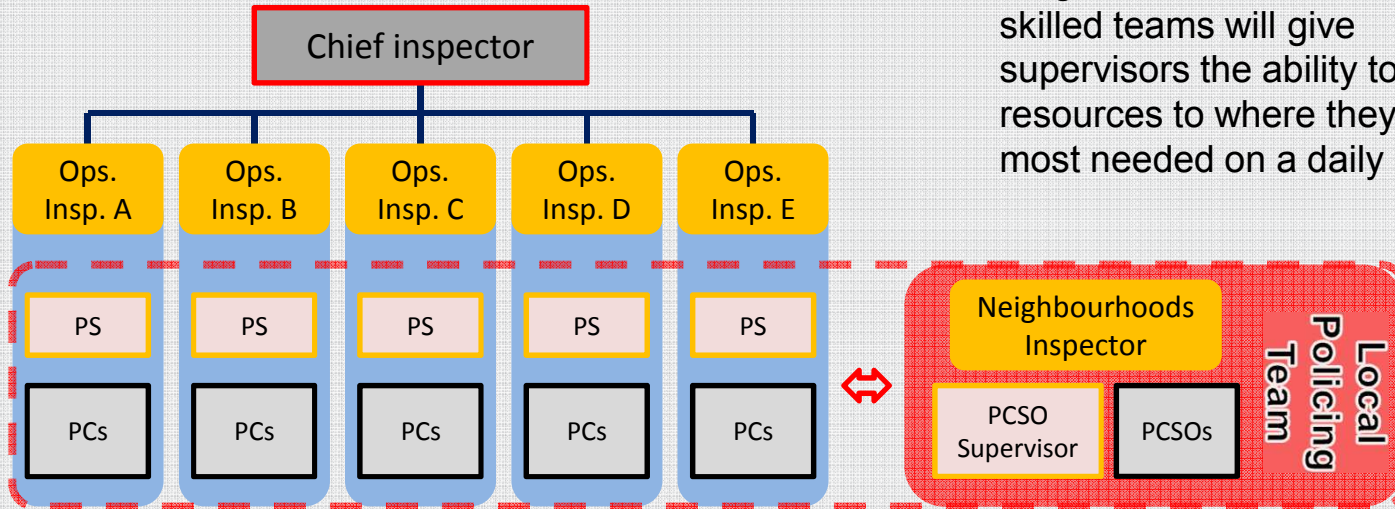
Chief inspector

skilled teams will give supervisors the ability to resources to where they most needed on a daily

Ops. Insp. A

Ops. Insp. B

Ops. Insp. C

Ops. Insp. D

Ops. Insp. E

PS

PS

PS

PS

PS

PCs

PCs

PCs

PCs

PCs

Neighbourhoods Inspector

PCSO Supervisor

PCSOs

Local Policing Team